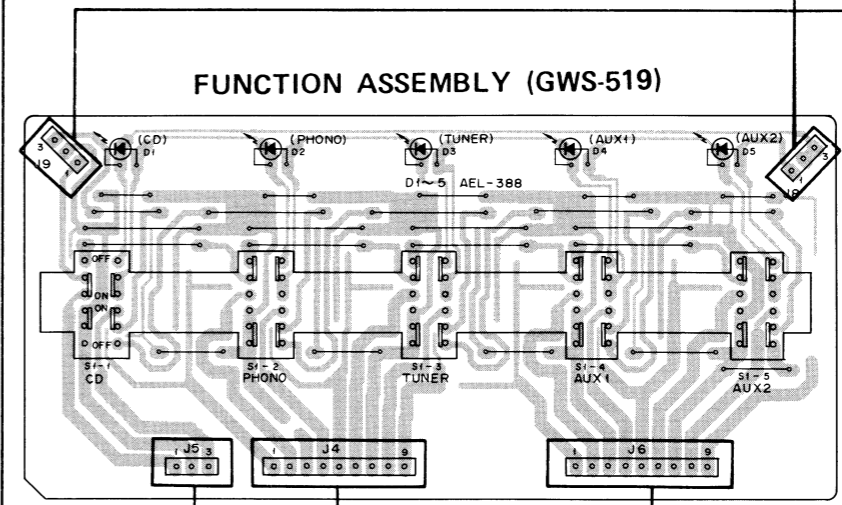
FUNCTION ASSEMBLY (GWS-519)

3
19
1

(CD)
D1

(PHONO)
D2

(TUNER)
D3

(AUX1)
D4

(AUX2)
D5

1
3
18

D1 ~ 5 AEL-388

OFF
ON
ON
OFF

S1-1
CD

S1-2
PHONO

S1-3
TUNER

S1-4
AUX1

S1-5
AUX2

J5
1 3

J4
1 9

J6
1 9